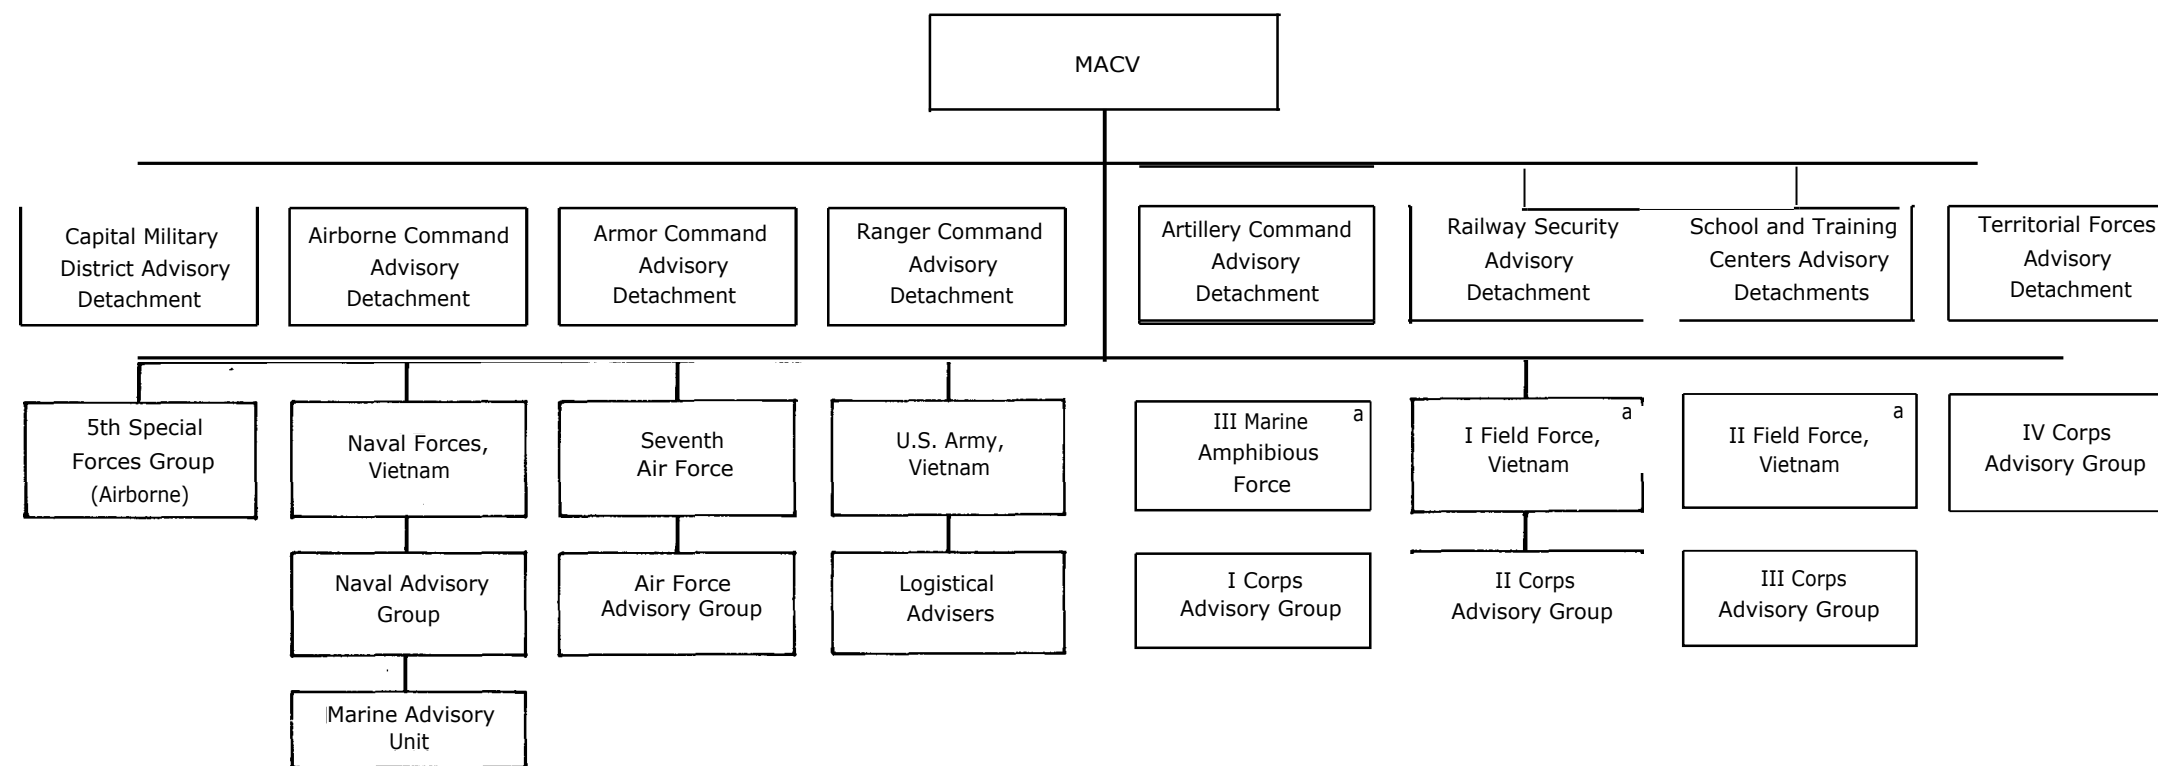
MACV

Capital Military District Advisory Detachment

Airborne Command Advisory Detachment

Armor Command Advisory Detachment

Ranger Command Advisory Detachment

Artillery Command Advisory Detachment

Railway Security Advisory Detachment

School and Training Centers Advisory Detachments

Territorial Forces Advisory Detachment

5th Special Forces Group (Airborne)

Naval Forces, Vietnam

Seventh Air Force

U.S. Army, Vietnam

III Marine Amphibious Force $^a$

I Field Force, Vietnam $^a$

II Field Force, Vietnam $^a$

IV Corps Advisory Group

Naval Advisory Group

Air Force Advisory Group

Logistical Advisers

I Corps Advisory Group

II Corps Advisory Group

III Corps Advisory Group

Marine Advisory Unit